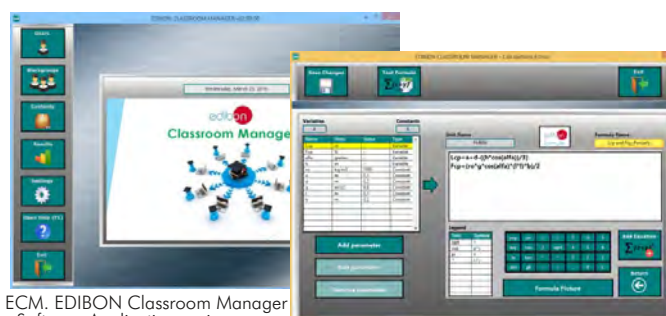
EDIBON CLASSROOM MANAGER v2.09.00

Users

Workgroups

Contents

Results

Settings

Short Help (F1)

Exit

Wednesday, March 23, 2016

edibon

Classroom Manager

EDIBON CLASSROOM MANAGER - Calculations Editor

Save Changes

Test Formula

Exit

Variables

Constants

Unit Name

Formula Name

Lcp=a+d-((h*cos(alfa))/3)
Fcp=(ro*g*cos(alfa))*(h^3*b)/2

Add parameter

Edit parameter

Remove parameter

Legend

Formula Picture

Add Equation

Return

ECM. EDIBON Classroom Manager
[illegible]